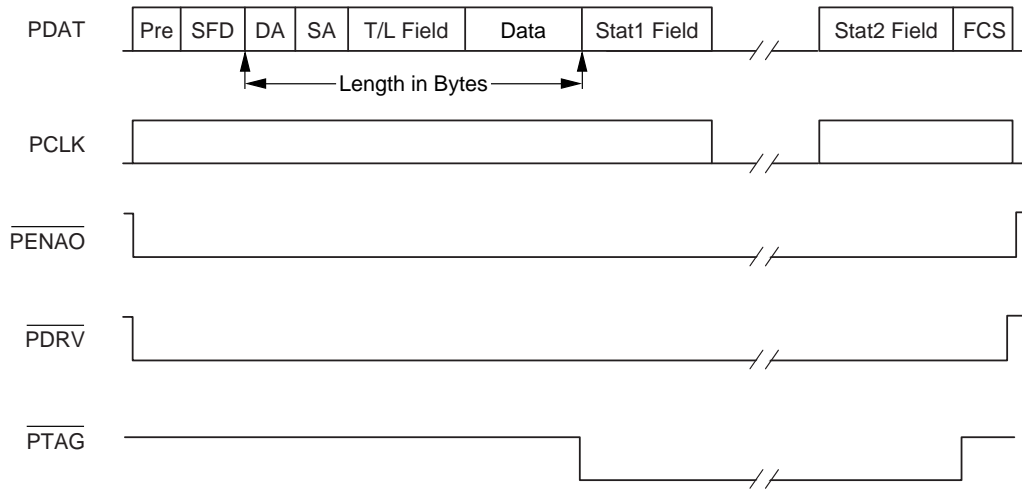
PDAT

| Pre | SFD | DA | SA | T/L Field | Data | Stat1 Field |
|---|---|---|---|---|---|---|

| Stat2 Field | FCS |
|---|---|

Length in Bytes

PCLK

$\overline{PENAO}$

$\overline{PDRV}$

$\overline{PTAG}$